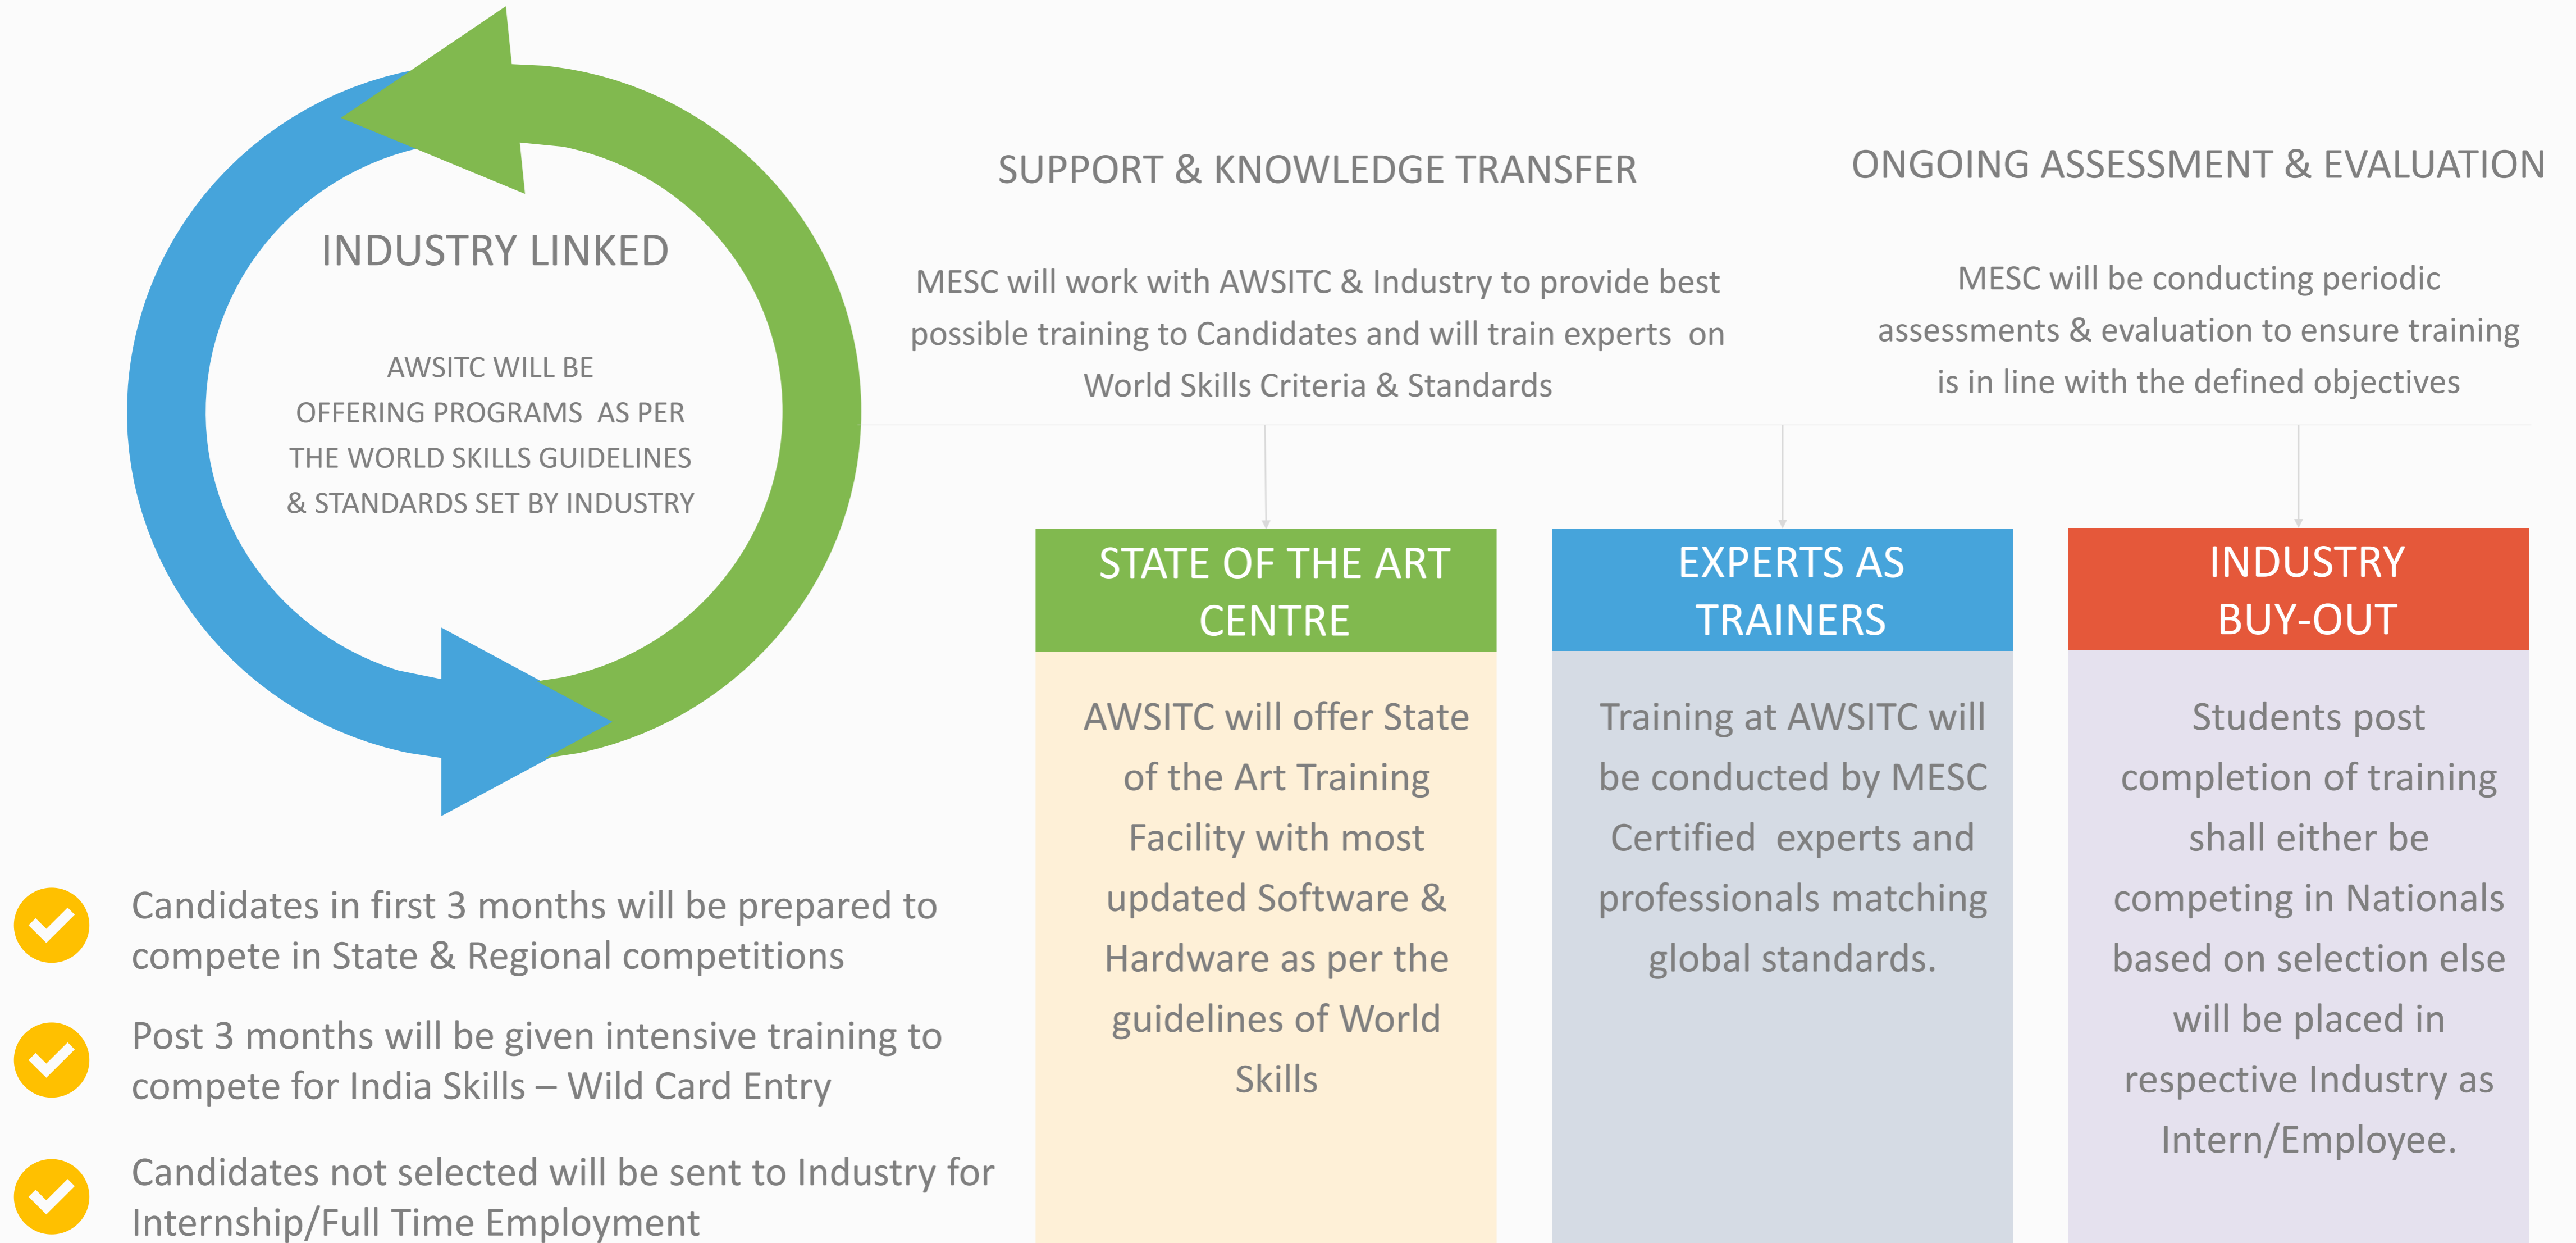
INDUSTRY LINKED

AWSITC WILL BE OFFERING PROGRAMS AS PER THE WORLD SKILLS GUIDELINES & STANDARDS SET BY INDUSTRY

SUPPORT & KNOWLEDGE TRANSFER

MESC will work with AWSITC & Industry to provide best possible training to Candidates and will train experts on World Skills Criteria & Standards

ONGOING ASSESSMENT & EVALUATION

MESC will be conducting periodic assessments & evaluation to ensure training is in line with the defined objectives

STATE OF THE ART CENTRE

AWSITC will offer State of the Art Training Facility with most updated Software & Hardware as per the guidelines of World Skills

EXPERTS AS TRAINERS

Training at AWSITC will be conducted by MESC Certified experts and professionals matching global standards.

INDUSTRY BUY-OUT

Students post completion of training shall either be competing in Nationals based on selection else will be placed in respective Industry as Intern/Employee.

Candidates in first 3 months will be prepared to compete in State & Regional competitions

Post 3 months will be given intensive training to compete for India Skills – Wild Card Entry

Candidates not selected will be sent to Industry for Internship/Full Time Employment